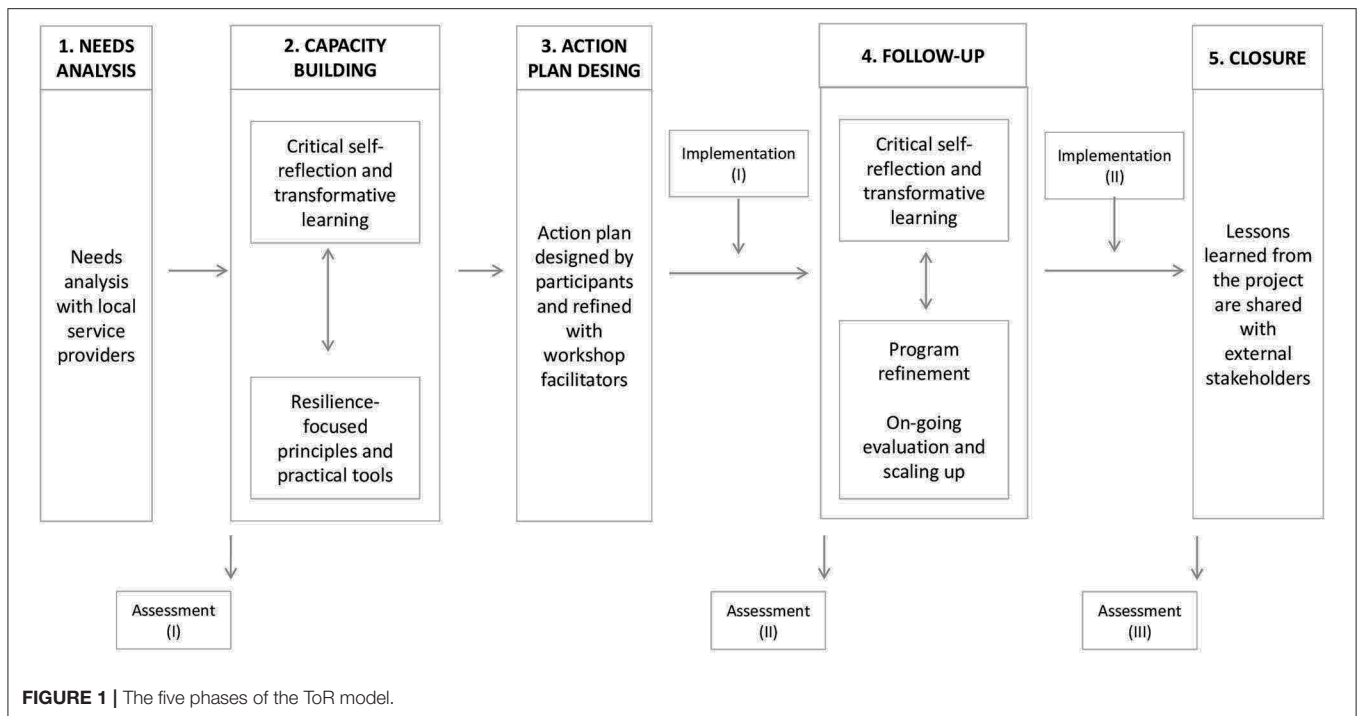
1. NEEDS ANALYSIS

Needs analysis with local service providers

2. CAPACITY BUILDING

Critical self-reflection and transformative learning

Resilience-focused principles and practical tools

Assessment (I)

3. ACTION PLAN DESING

Action plan designed by participants and refined with workshop facilitators

Implementation (I)

4. FOLLOW-UP

Critical self-reflection and transformative learning

Program refinement

On-going evaluation and scaling up

Assessment (II)

Implementation (II)

5. CLOSURE

Lessons learned from the project are shared with external stakeholders

Assessment (III)

FIGURE 1 | The five phases of the ToR model.